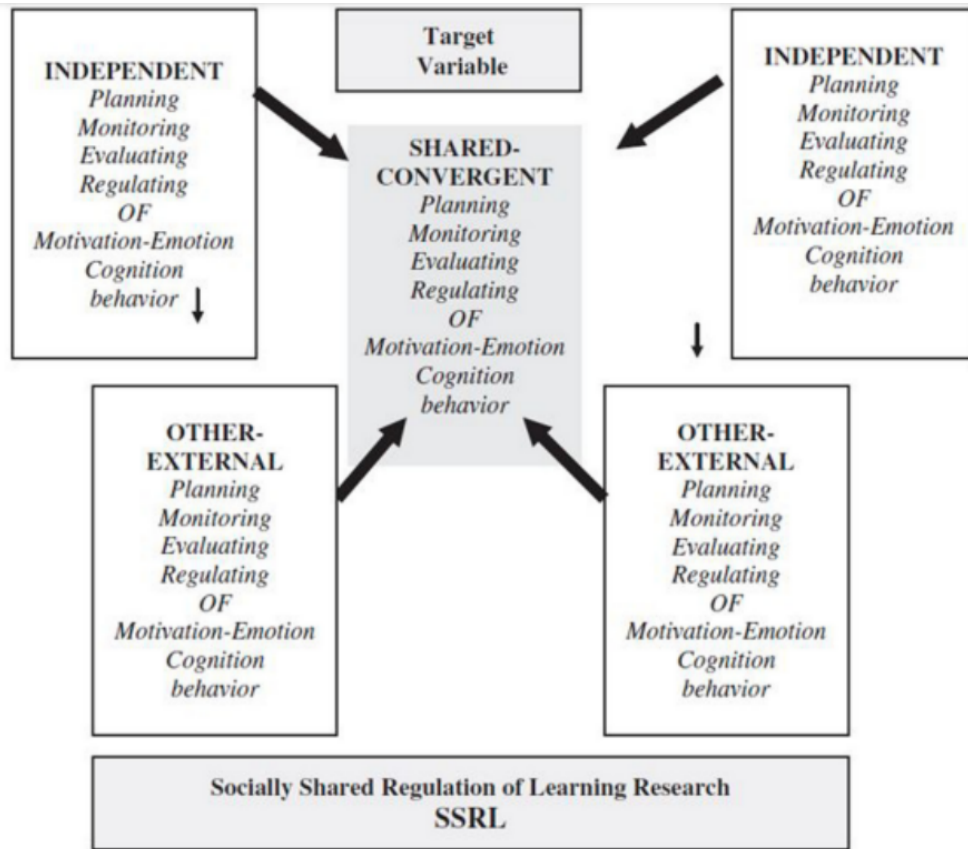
INDEPENDENT
Planning
Monitoring
Evaluating
Regulating
OF
Motivation-Emotion
Cognition
behavior

Target
Variable

INDEPENDENT
Planning
Monitoring
Evaluating
Regulating
OF
Motivation-Emotion
Cognition
behavior

SHARED-
CONVERGENT
Planning
Monitoring
Evaluating
Regulating
OF
Motivation-Emotion
Cognition
behavior

OTHER-
EXTERNAL
Planning
Monitoring
Evaluating
Regulating
OF
Motivation-Emotion
Cognition
behavior

OTHER-
EXTERNAL
Planning
Monitoring
Evaluating
Regulating
OF
Motivation-Emotion
Cognition
behavior

Socially Shared Regulation of Learning Research
SSRL